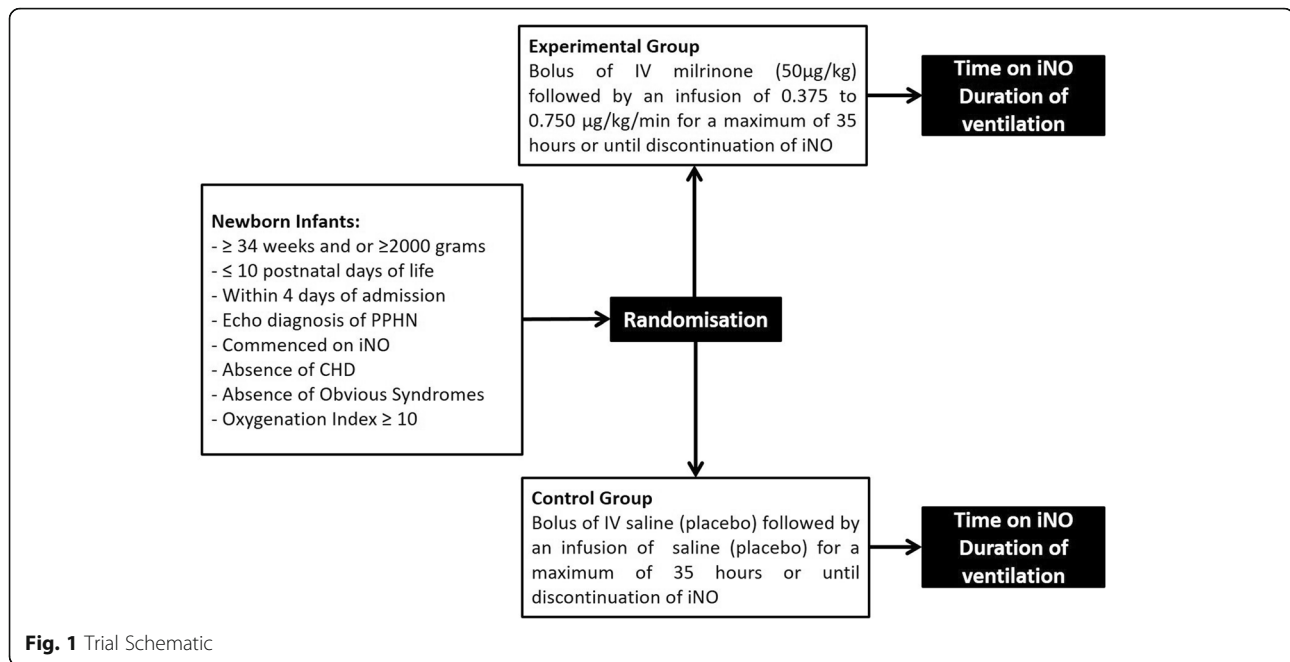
**Experimental Group**
Bolus of IV milrinone (50µg/kg) followed by an infusion of 0.375 to 0.750 µg/kg/min for a maximum of 35 hours or until discontinuation of iNO

**Time on iNO Duration of ventilation**

**Newborn Infants:**
- $\geq$ 34 weeks and or $\geq$2000 grams
- $\leq$ 10 postnatal days of life
- Within 4 days of admission
- Echo diagnosis of PPHN
- Commenced on iNO
- Absence of CHD
- Absence of Obvious Syndromes
- Oxygenation Index $\geq$ 10

**Randomisation**

**Control Group**
Bolus of IV saline (placebo) followed by an infusion of saline (placebo) for a maximum of 35 hours or until discontinuation of iNO

**Time on iNO Duration of ventilation**

**Fig. 1** Trial Schematic